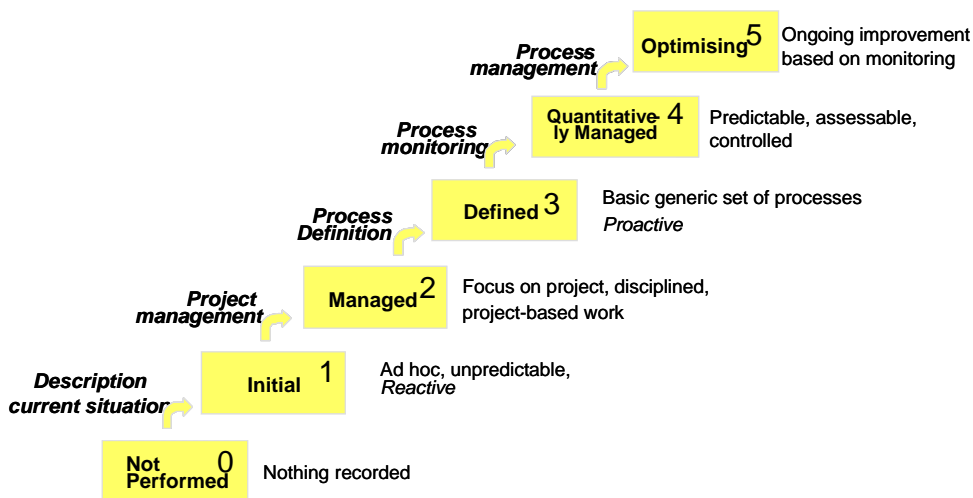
Process management

Optimising 5

Ongoing improvement based on monitoring

Process monitoring

Quantitatively Managed 4

Predictable, assessable, controlled

Process Definition

Defined 3

Basic generic set of processes
*Proactive*

Project management

Managed 2

Focus on project, disciplined, project-based work

Description current situation

Initial 1

Ad hoc, unpredictable,
*Reactive*

Not Performed 0

Nothing recorded